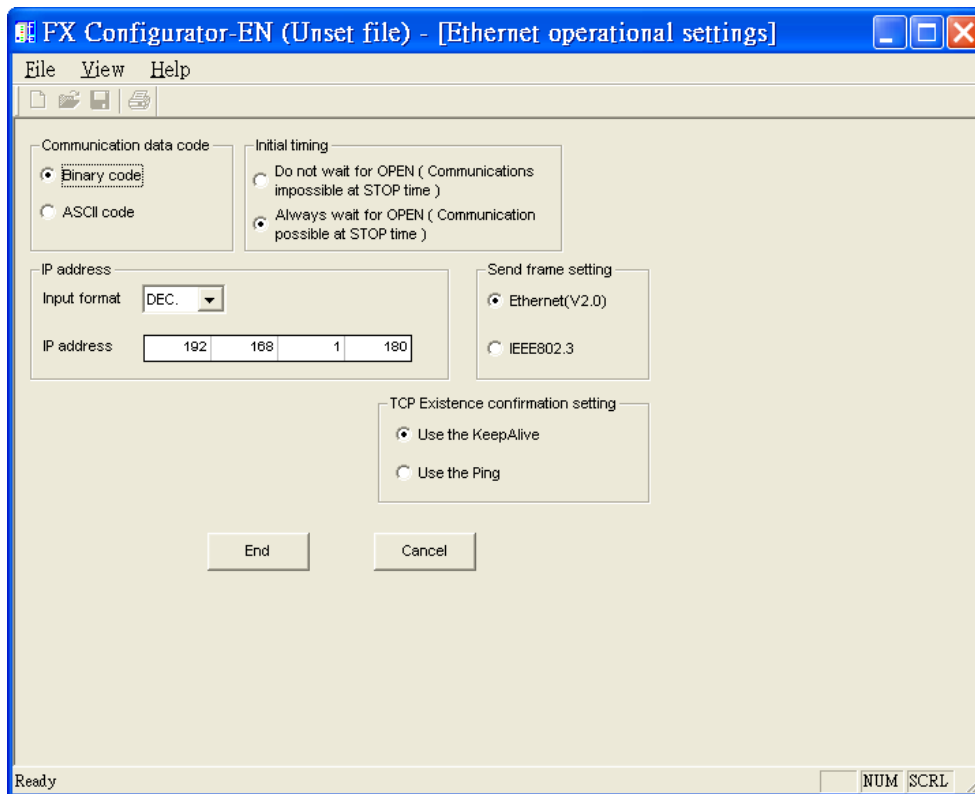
FX Configurator-EN (Unset file) - [Ethernet operational settings]

File View Help

Communication data code
Binary code
ASCII code

Initial timing
Do not wait for OPEN ( Communications impossible at STOP time )
Always wait for OPEN ( Communication possible at STOP time )

IP address
Input format DEC.
IP address 192 168 1 180

Send frame setting
Ethernet(V2.0)
IEEE802.3

TCP Existence confirmation setting
Use the KeepAlive
Use the Ping

End
Cancel

Ready
NUM SCRL